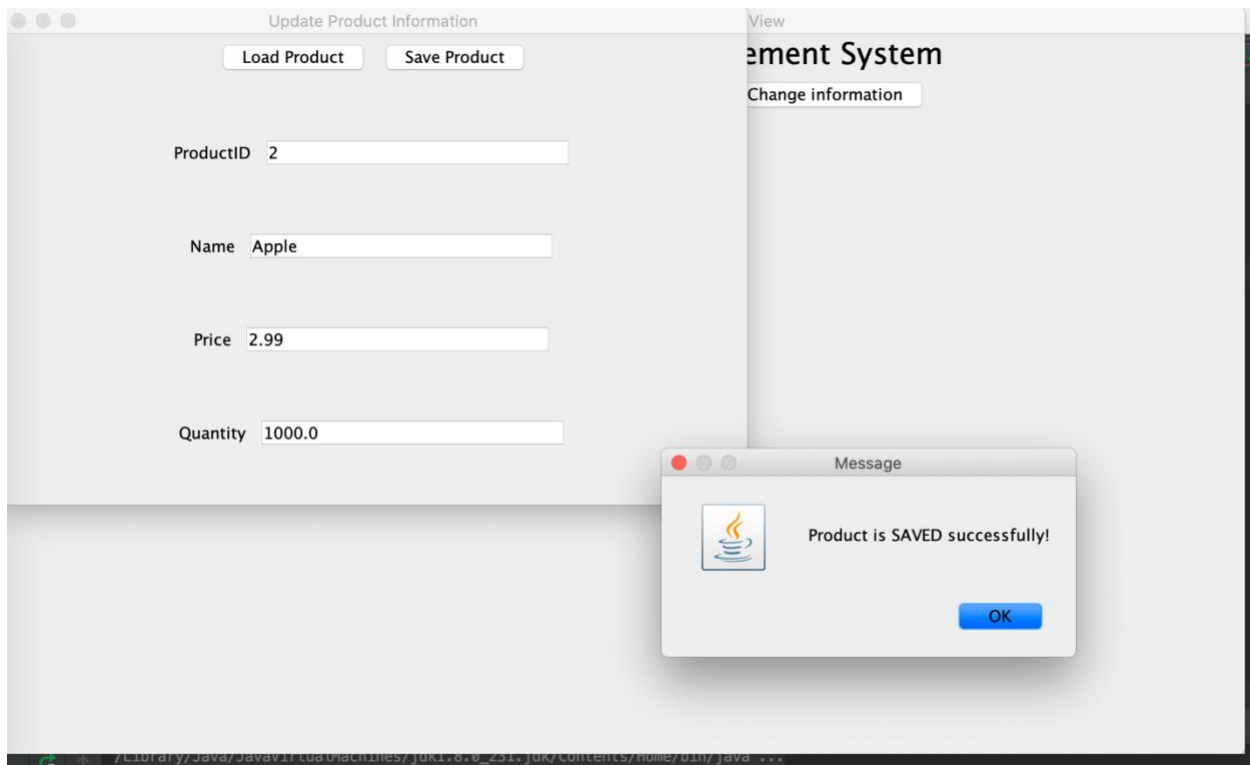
Update Product Information

Load Product
Save Product

ProductID 2

Name Apple

Price 2.99

Quantity 1000.0

View

ement System

Change information

Message

Product is SAVED successfully!

OK

/Library/Java/JavaVirtualMachines/jdk1.8.0_231.jdk/Contents/Home/bin/java ...